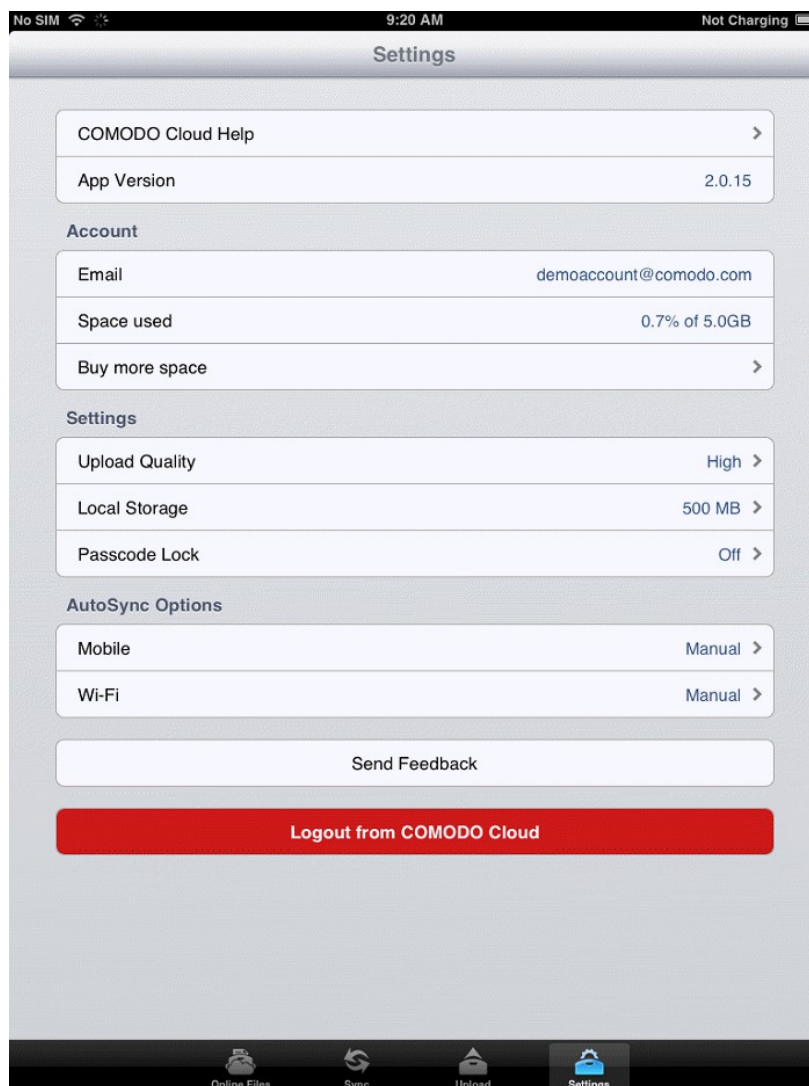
No SIM 9:20 AM Not Charging

Settings

COMODO Cloud Help

App Version 2.0.15

Account

Email demoaccount@comodo.com

Space used 0.7% of 5.0GB

Buy more space

Settings

Upload Quality High

Local Storage 500 MB

Passcode Lock Off

AutoSync Options

Mobile Manual

Wi-Fi Manual

Send Feedback

Logout from COMODO Cloud

Online Files Sync Upload Settings